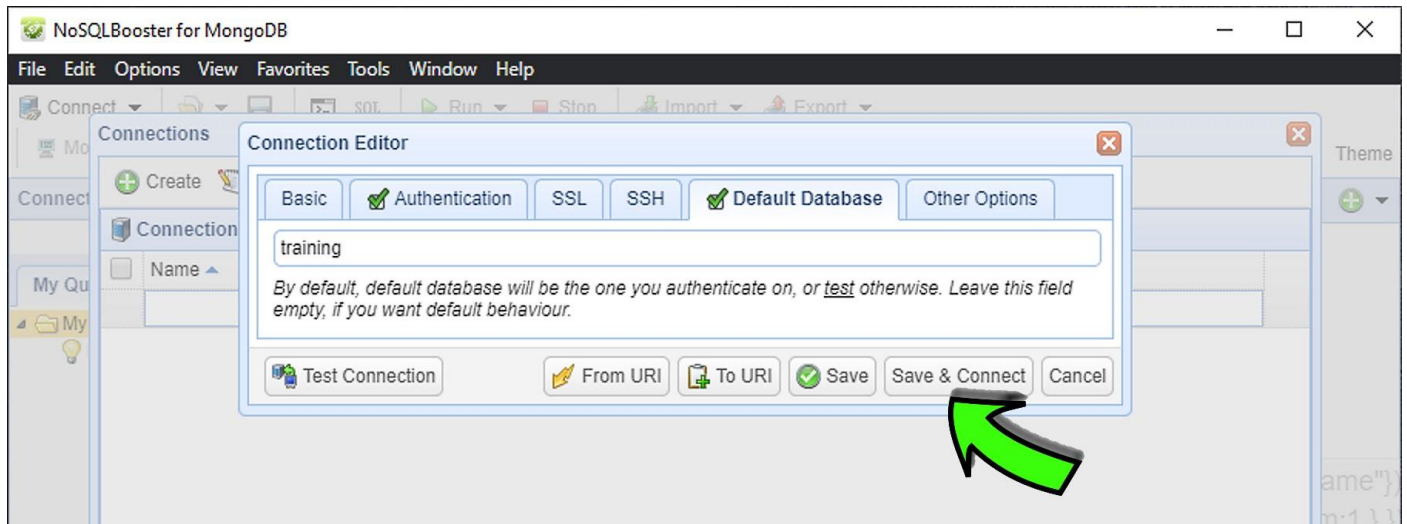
NoSQLBooster for MongoDB

File Edit Options View Favorites Tools Window Help

Connect Run Stop Import Export

Connections

Theme

Create

Connect

Connection

Name

My Qu

My

Connection Editor

Basic Authentication SSL SSH Default Database Other Options

training

By default, default database will be the one you authenticate on, or test otherwise. Leave this field empty, if you want default behaviour.

Test Connection From URI To URI Save Save & Connect Cancel

ame"}